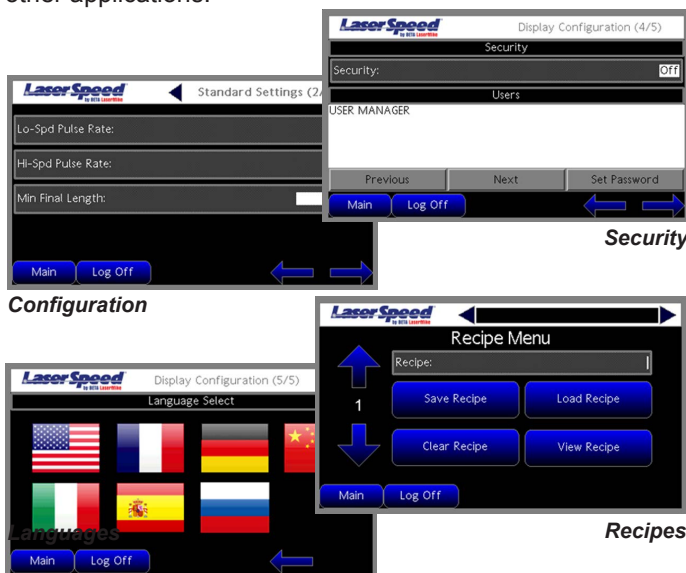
other applications.

LaserSpeed by BETA LaserMike
Display Configuration (4/5)
Security
Security:
Off
Users
USER MANAGER
Previous
Next
Set Password
Main
Log Off

Security

LaserSpeed by BETA LaserMike
Standard Settings (2/
Lo-Spd Pulse Rate:
Hi-Spd Pulse Rate:
Min Final Length:
Main
Log Off

Configuration

LaserSpeed by BETA LaserMike
Recipe Menu
Recipe:
1
Save Recipe
Load Recipe
Clear Recipe
View Recipe
Main
Log Off

Recipes

LaserSpeed by BETA LaserMike
Display Configuration (5/5)
Language Select
Languages
Main
Log Off